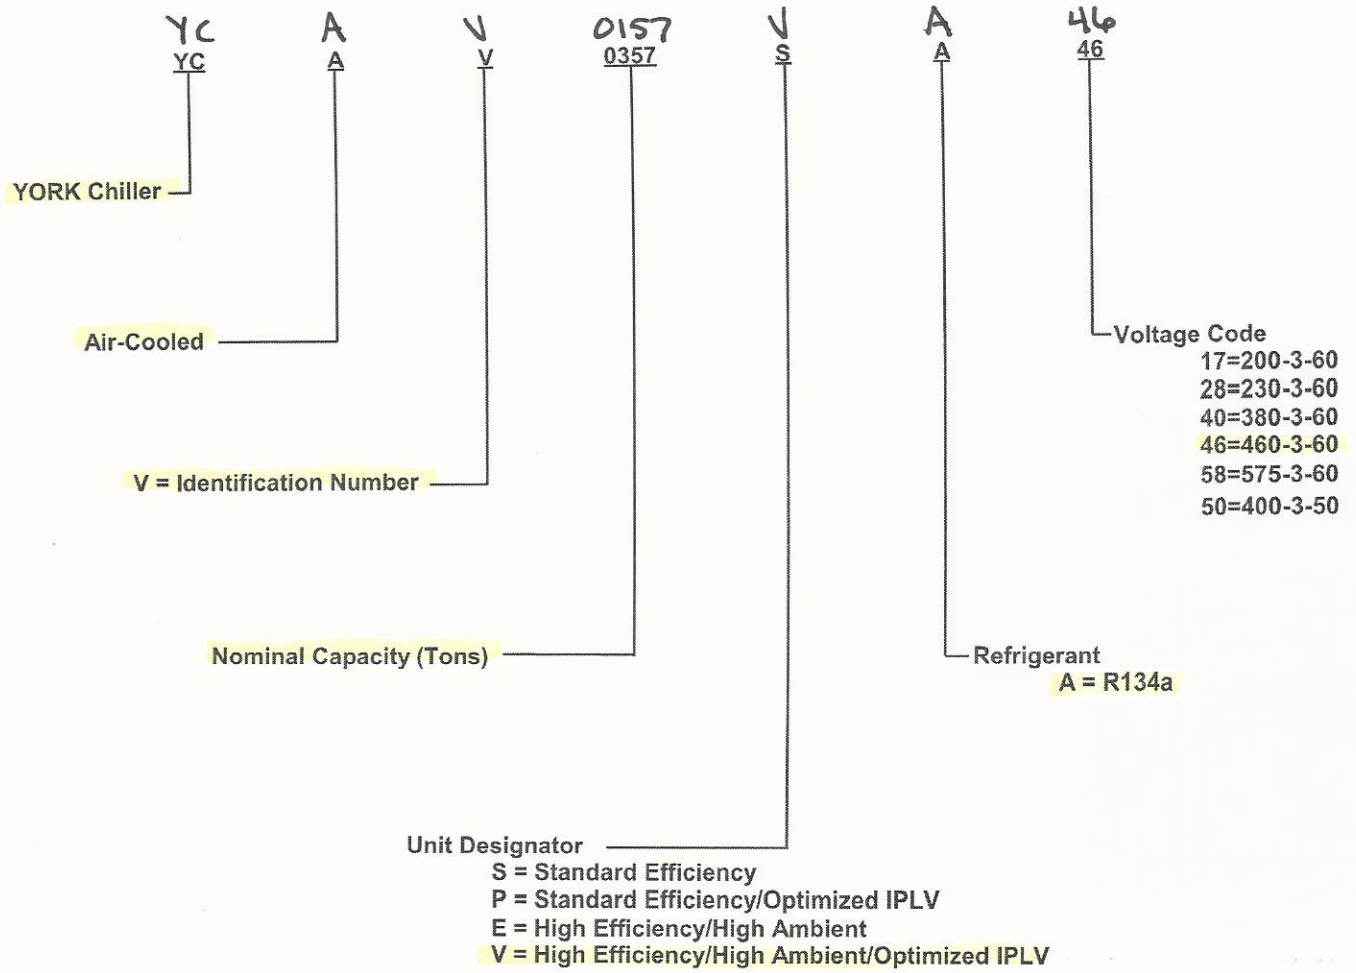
YC A V 0157 V A 46

YC A V 0357 S A 46

YORK Chiller

Air-Cooled

V = Identification Number

Nominal Capacity (Tons)

Unit Designator
S = Standard Efficiency
P = Standard Efficiency/Optimized IPLV
E = High Efficiency/High Ambient
V = High Efficiency/High Ambient/Optimized IPLV

Refrigerant
A = R134a

Voltage Code
17=200-3-60
28=230-3-60
40=380-3-60
46=460-3-60
58=575-3-60
50=400-3-50